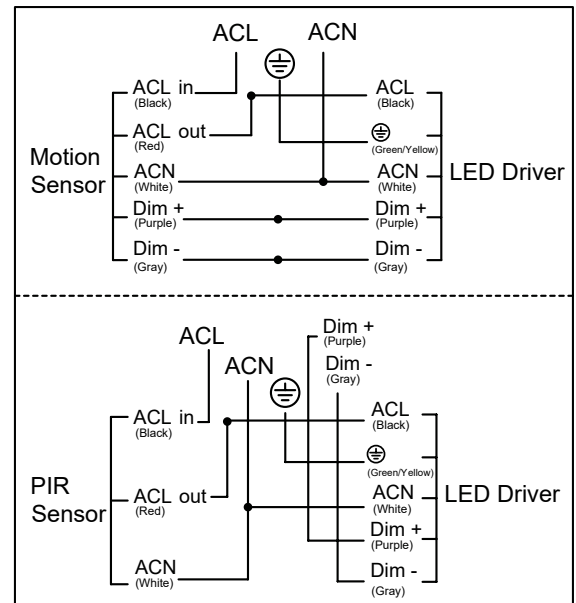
ACL ACN

ACL in (Black)
ACL out (Red)
Motion Sensor
ACN (White)
Dim + (Purple)
Dim - (Gray)

ACL (Black)
(Green/Yellow)
ACN (White)
Dim + (Purple)
Dim - (Gray)
LED Driver

ACL
ACN
Dim + (Purple)
Dim - (Gray)

ACL in (Black)
PIR Sensor
ACL out (Red)
ACN (White)

ACL (Black)
(Green/Yellow)
ACN (White)
Dim + (Purple)
Dim - (Gray)
LED Driver